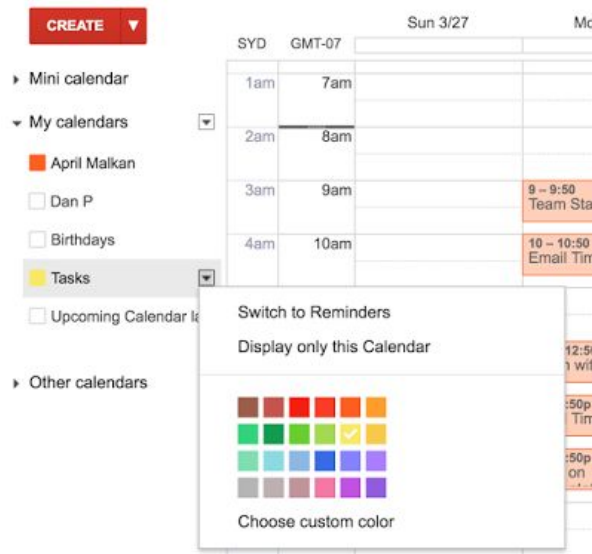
CREATE

Mini calendar

My calendars

April Malkan

Dan P

Birthdays

Tasks

Upcoming Calendar la

Other calendars

SYD GMT-07

Sun 3/27

Mo

1am 7am

2am 8am

3am 9am

4am 10am

9 – 9:50 Team Sta

10 – 10:50 Email Tim

Switch to Reminders

Display only this Calendar

Choose custom color

12:5 n wit

:50p Tim

:50p on